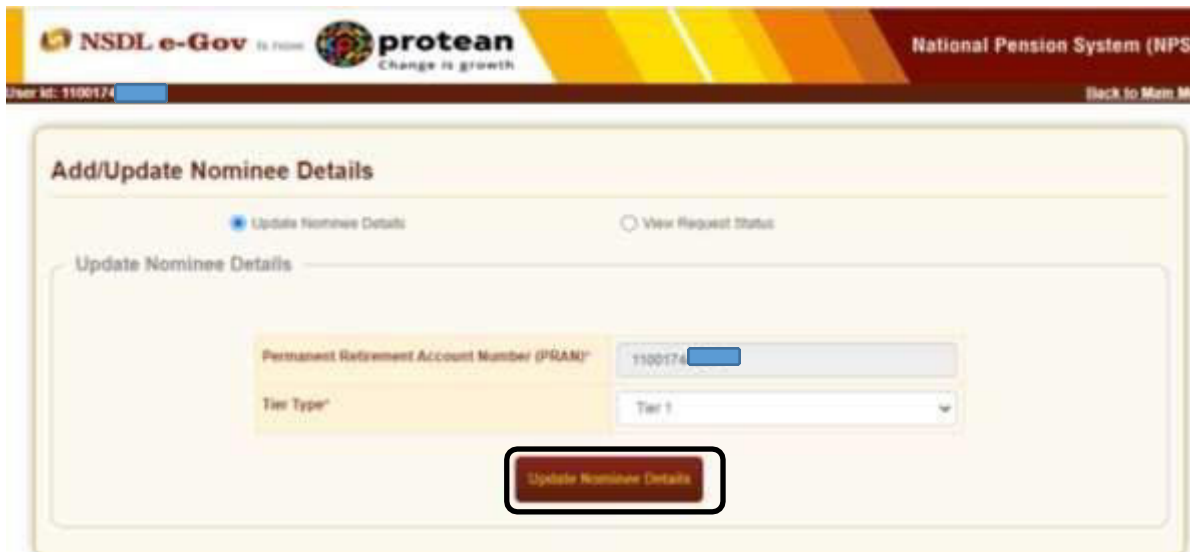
NSDL e-Gov is now protean Change is growth

National Pension System (NPS

User Id: 1100174

Back to Main M

Add/Update Nominee Details

Update Nominee Details

View Request Status

Update Nominee Details

Permanent Retirement Account Number (PRAN)*

1100174

Tier Type*

Tier 1

Update Nominee Details